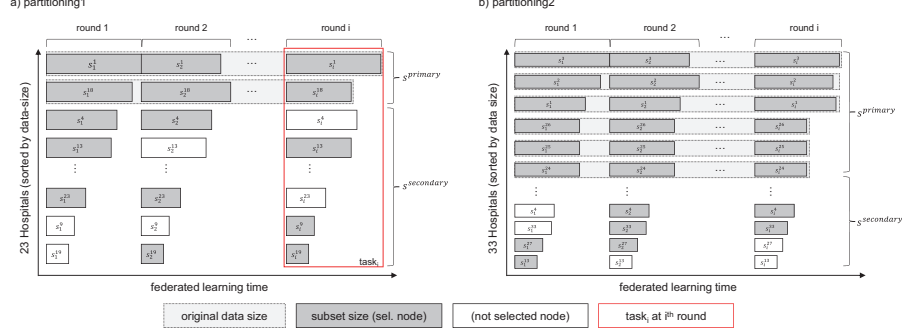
a) partitioning1

round 1 | round 2 | ... | round i

$s_1^1$ $s_2^1$ ... $s_i^1$
$s_1^{18}$ $s_2^{18}$ $s_i^{18}$
$s^{primary}$

$s_1^4$ $s_2^4$ $s_i^4$
$s_1^{13}$ $s_2^{13}$ $s_i^{13}$
⋮ ⋮ ⋮
$s_1^{23}$ $s_2^{23}$ $s_i^{23}$
$s_1^9$ $s_2^9$ $s_i^9$
$s_1^{19}$ $s_2^{19}$ $s_i^{19}$
$s^{secondary}$

task$_i$

23 Hospitals (sorted by data-size)

federated learning time

b) partitioning2

round 1 | round 2 | ... | round i

$s_1^3$ $s_2^3$ ... $s_i^3$
$s_1^2$ $s_2^2$ ... $s_i^2$
$s_1^1$ $s_2^1$ ... $s_i^1$
$s_1^{26}$ $s_2^{26}$ ... $s_i^{26}$
$s_1^{15}$ $s_2^{15}$ ... $s_i^{15}$
$s_1^{24}$ $s_2^{24}$ ... $s_i^{24}$
$s^{primary}$

⋮ ⋮ ⋮
$s_1^4$ $s_2^4$ $s_i^4$
$s_1^{13}$ $s_2^{13}$ $s_i^{13}$
$s_1^{27}$ $s_2^{27}$ $s_i^{27}$
$s_1^{13}$ $s_2^{13}$ $s_i^{13}$
$s^{secondary}$

33 Hospitals (sorted by data size)

federated learning time

original data size | subset size (sel. node) | (not selected node) | task$_i$ at i$^{th}$ round